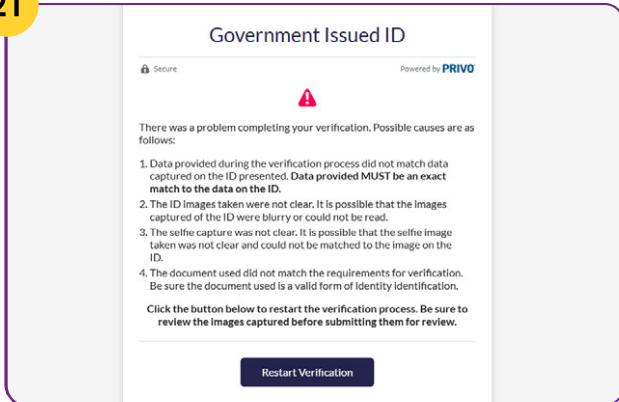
21

Government Issued ID

Secure

Powered by PRIVO

There was a problem completing your verification. Possible causes are as follows:

1. Data provided during the verification process did not match data captured on the ID presented. Data provided MUST be an exact match to the data on the ID.
2. The ID images taken were not clear. It is possible that the images captured of the ID were blurry or could not be read.
3. The selfie capture was not clear. It is possible that the selfie image taken was not clear and could not be matched to the image on the ID.
4. The document used did not match the requirements for verification. Be sure the document used is a valid form of identity identification.

Click the button below to restart the verification process. Be sure to review the images captured before submitting them for review.

Restart Verification